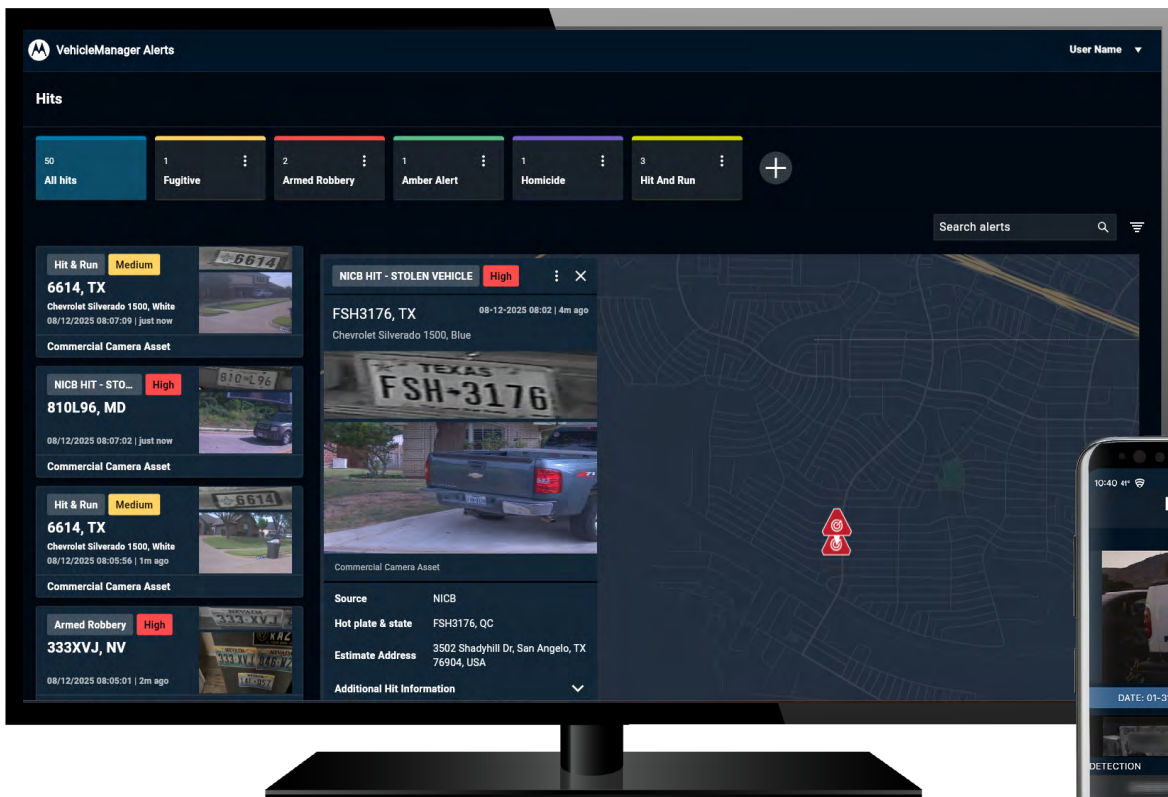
VehicleManager Alerts

User Name

Hits

50
All hits

1
Fugitive

2
Armed Robbery

1
Amber Alert

1
Homicide

3
Hit And Run

Search alerts

Hit & Run Medium
6614, TX
Chevrolet Silverado 1500, White
08/12/2025 08:07:09 | just now
Commercial Camera Asset

NICB HIT - STO... High
810L96, MD
08/12/2025 08:07:02 | just now
Commercial Camera Asset

Hit & Run Medium
6614, TX
Chevrolet Silverado 1500, White
08/12/2025 08:05:56 | 1m ago
Commercial Camera Asset

Armed Robbery High
333XVJ, NV
08/12/2025 08:05:01 | 2m ago

NICB HIT - STOLEN VEHICLE High
FSH3176, TX
08-12-2025 08:02 | 4m ago
Chevrolet Silverado 1500, Blue
TEXAS
FSH-3176
Commercial Camera Asset

| | |
|---|---|
| Source | NICB |
| Hot plate & state | FSH3176, QC |
| Estimate Address | 3502 Shadyhill Dr, San Angelo, TX 76904, USA |

Additional Hit Information

10:40
DATE: 01-3
DETECTION